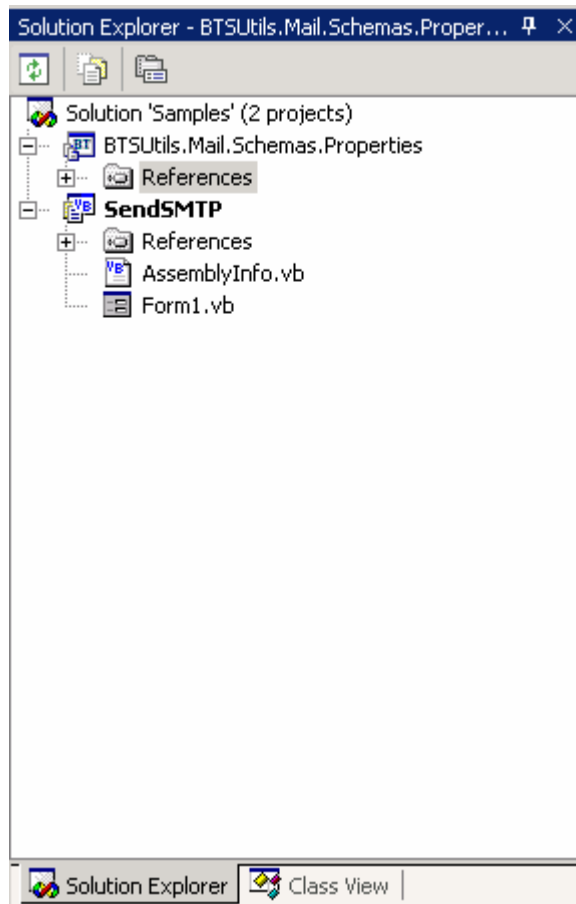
Solution Explorer - BTSUtils.Mail.Schemas.Proper...

Solution 'Samples' (2 projects)
BTSUtils.Mail.Schemas.Properties
References
SendSMTP
References
AssemblyInfo.vb
Form1.vb

Solution Explorer
Class View